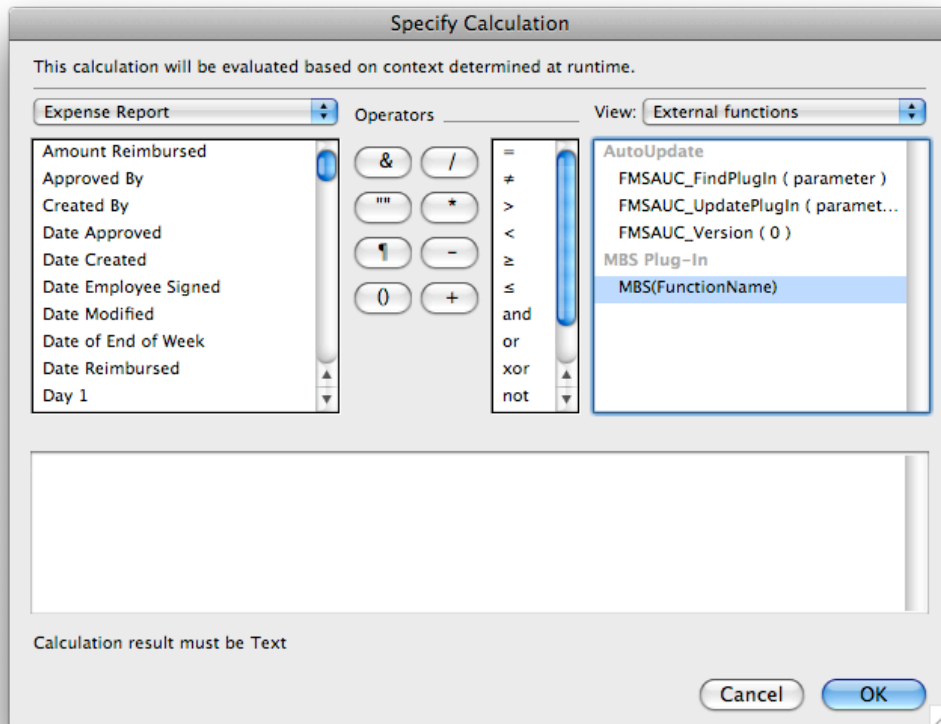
Specify Calculation

This calculation will be evaluated based on context determined at runtime.

Expense Report

Operators

View: External functions

Amount Reimbursed
Approved By
Created By
Date Approved
Date Created
Date Employee Signed
Date Modified
Date of End of Week
Date Reimbursed
Day 1

&
/
""
*
¶
-
()
+

=
≠
>
<
≥
≤
and
or
xor
not

AutoUpdate
FMSAUC_FindPlugIn ( parameter )
FMSAUC_UpdatePlugIn ( paramet…
FMSAUC_Version ( 0 )
MBS Plug-In
MBS(FunctionName)

Calculation result must be Text

Cancel
OK